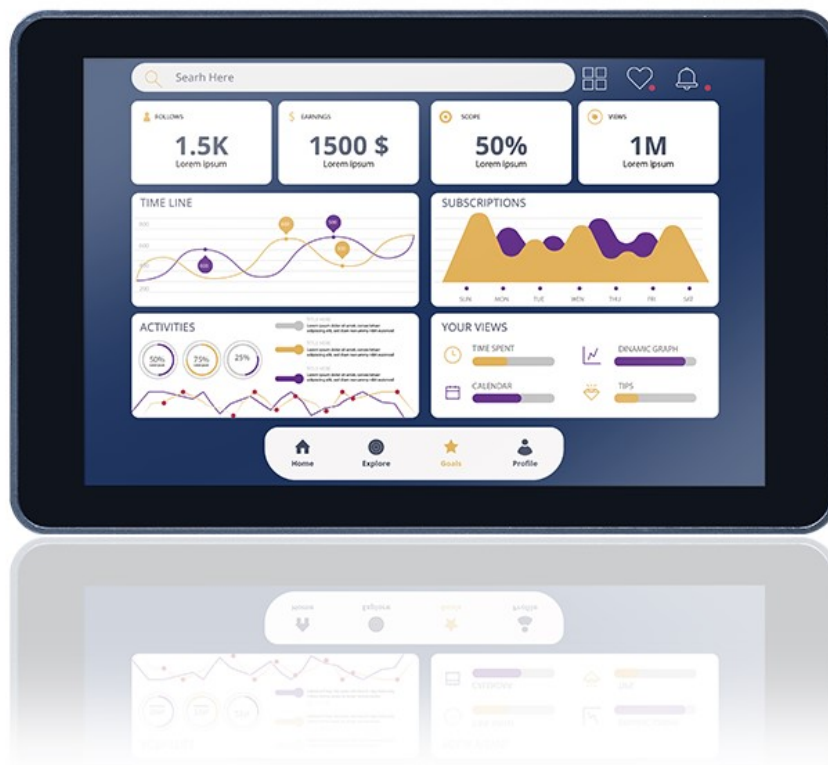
Searh Here

FOLLOWS
1.5K
Lorem ipsum

EARNINGS
1500 $
Lorem ipsum

SCOPE
50%
Lorem ipsum

VIEWS
1M
Lorem ipsum

TIME LINE
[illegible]

SUBSCRIPTIONS
SUN MON TUE WEN THU FRI SAT

ACTIVITIES
50% 75% 25%
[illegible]

YOUR VIEWS
TIME SPENT
DINAMIC GRAPH
CALENDAR
TIPS

Home
Explore
Goals
Profile